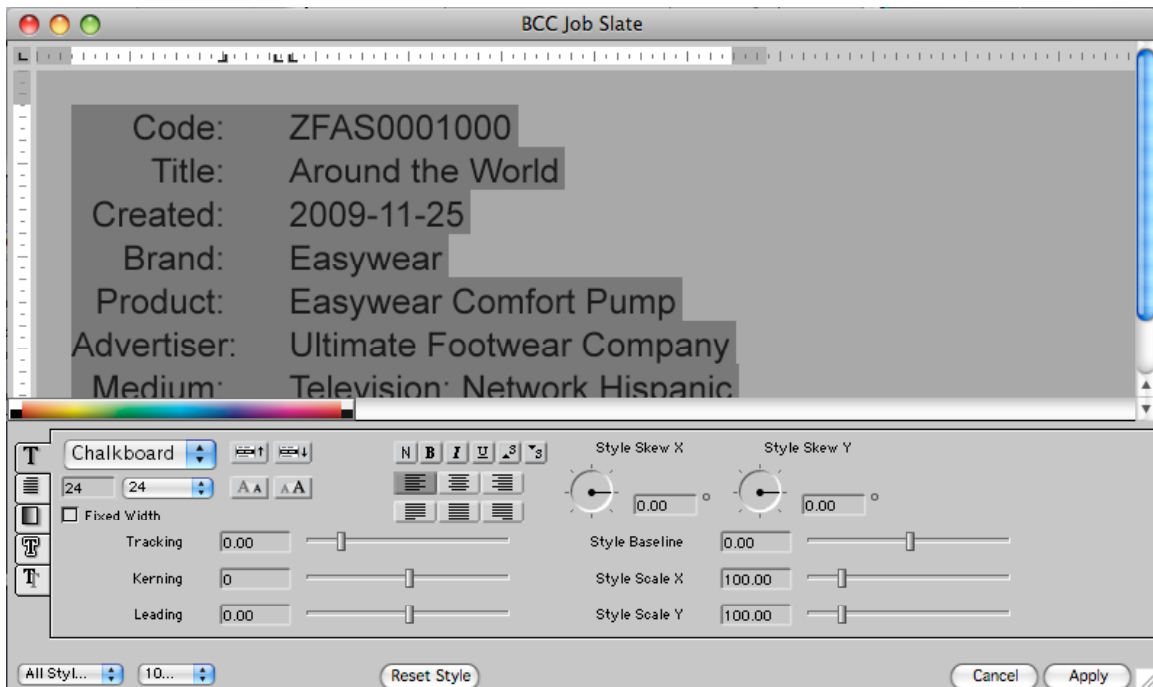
BCC Job Slate

Code: ZFAS0001000
Title: Around the World
Created: 2009-11-25
Brand: Easywear
Product: Easywear Comfort Pump
Advertiser: Ultimate Footwear Company
Medium: Television: Network Hispanic

Chalkboard
24 24
Fixed Width
N B I U
Style Skew X
0.00 °
Style Skew Y
0.00 °
Tracking 0.00
Kerning 0
Leading 0.00
Style Baseline 0.00
Style Scale X 100.00
Style Scale Y 100.00

All Styl... 10...
Reset Style
Cancel Apply